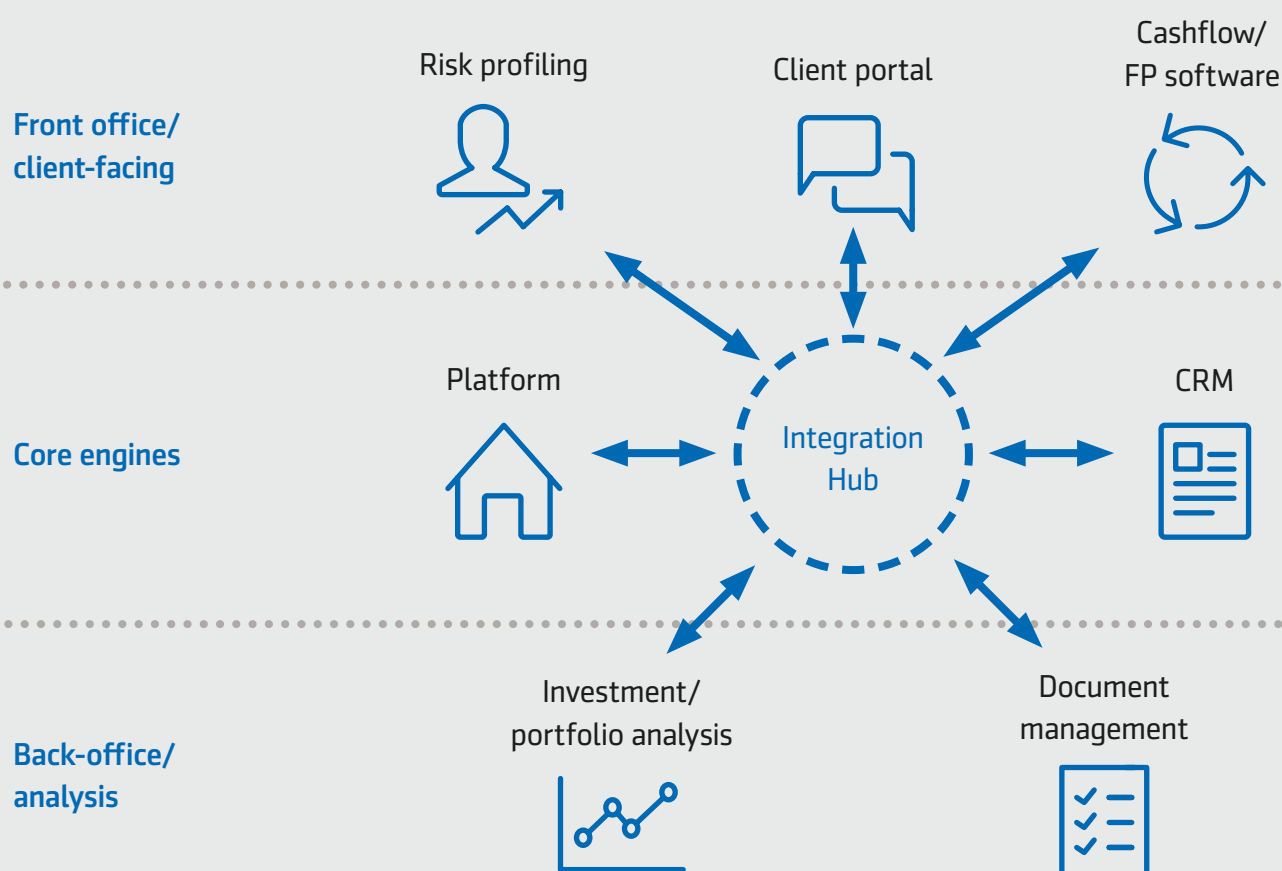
Front office/
client-facing

Risk profiling

Client portal

Cashflow/
FP software

Core engines

Platform

Integration
Hub

CRM

Back-office/
analysis

Investment/
portfolio analysis

Document
management